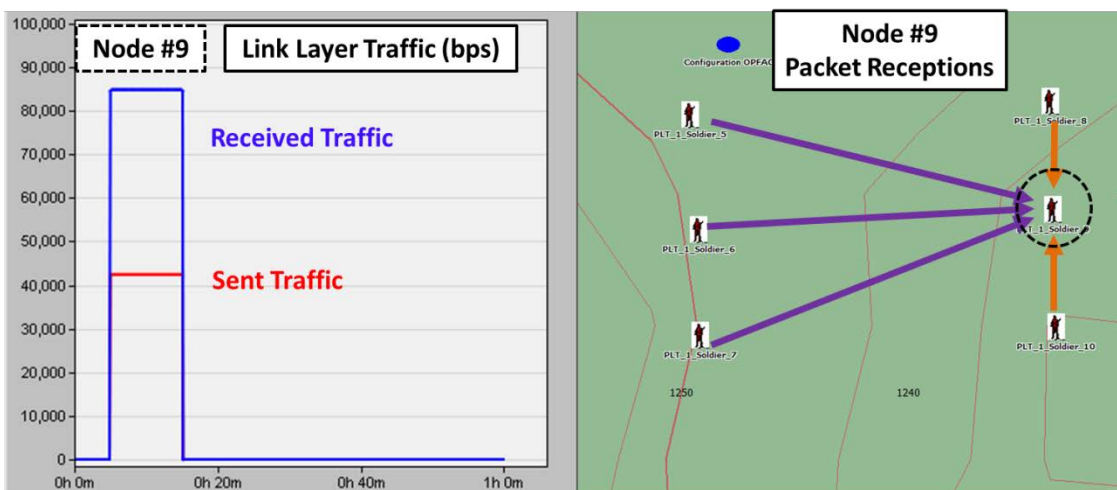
Node #9

Link Layer Traffic (bps)

100,000
90,000
80,000
70,000
60,000
50,000
40,000
30,000
20,000
10,000
0

Received Traffic

Sent Traffic

0h 0m
0h 20m
0h 40m
1h 0m

Node #9
Packet Receptions

Configuration OPFAC

PLT_1_Soldier_5

PLT_1_Soldier_8

PLT_1_Soldier_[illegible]

PLT_1_Soldier_6

PLT_1_Soldier_7

PLT_1_Soldier_10

1250

1240